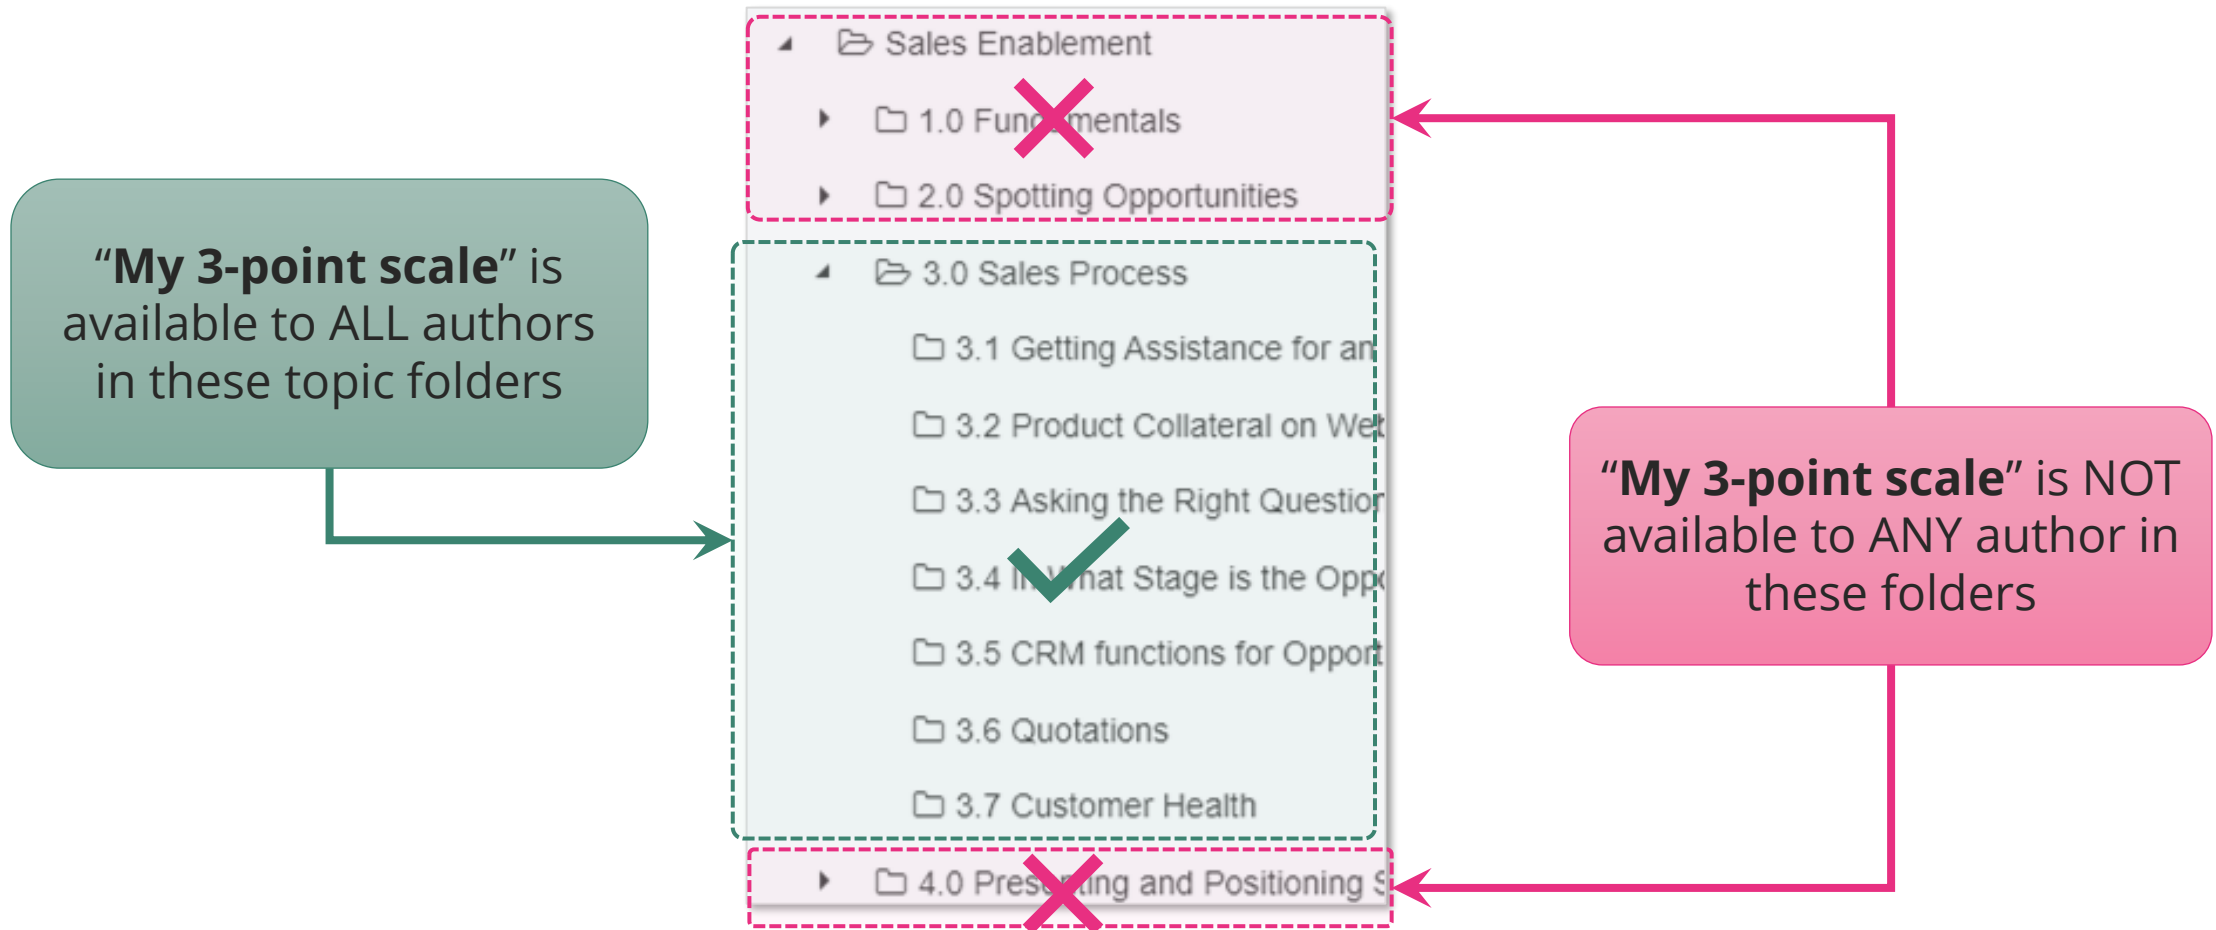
"**My 3-point scale**" is available to ALL authors in these topic folders

Sales Enablement

1.0 Fun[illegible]mentals

2.0 Spotting Opportunities

3.0 Sales Process

3.1 Getting Assistance for an

3.2 Product Collateral on We

3.3 Asking the Right Questio

3.4 In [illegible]hat Stage is the Opp

3.5 CRM functions for Oppor

3.6 Quotations

3.7 Customer Health

4.0 Pres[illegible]ing and Positioning S

"**My 3-point scale**" is NOT available to ANY author in these folders